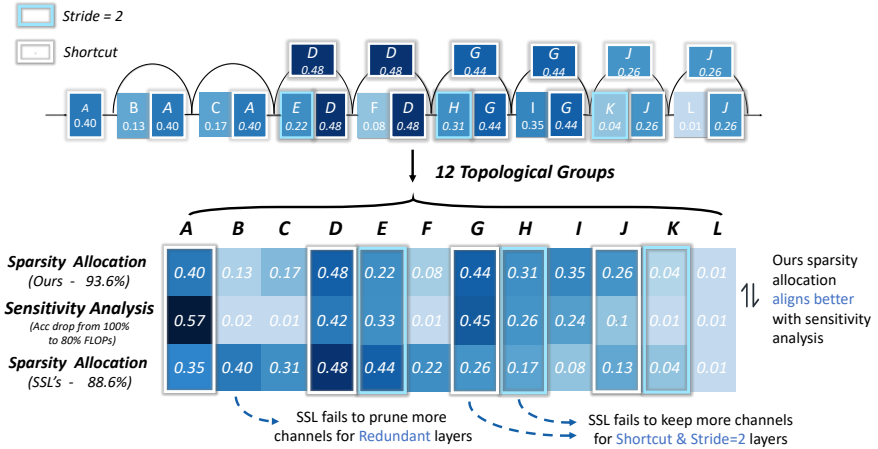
Stride = 2

Shortcut

A 0.40 B 0.13 A 0.40 C 0.17 A 0.40 E 0.22 D 0.48 D 0.48 F 0.08 D 0.48 D 0.48 H 0.31 G 0.44 G 0.44 I 0.35 G 0.44 G 0.44 K 0.04 J 0.26 J 0.26 L 0.01 J 0.26 J 0.26

12 Topological Groups

| | A | B | C | D | E | F | G | H | I | J | K | L |
|---|---|---|---|---|---|---|---|---|---|---|---|---|
| Sparsity Allocation (Ours - 93.6%) | 0.40 | 0.13 | 0.17 | 0.48 | 0.22 | 0.08 | 0.44 | 0.31 | 0.35 | 0.26 | 0.04 | 0.01 |
| Sensitivity Analysis (Acc drop from 100% to 80% FLOPs) | 0.57 | 0.02 | 0.01 | 0.42 | 0.33 | 0.01 | 0.45 | 0.26 | 0.24 | 0.1 | 0.01 | 0.01 |
| Sparsity Allocation (SSL's - 88.6%) | 0.35 | 0.40 | 0.31 | 0.48 | 0.44 | 0.22 | 0.26 | 0.17 | 0.08 | 0.13 | 0.04 | 0.01 |

Ours sparsity allocation aligns better with sensitivity analysis

SSL fails to prune more channels for Redundant layers

SSL fails to keep more channels for Shortcut & Stride=2 layers